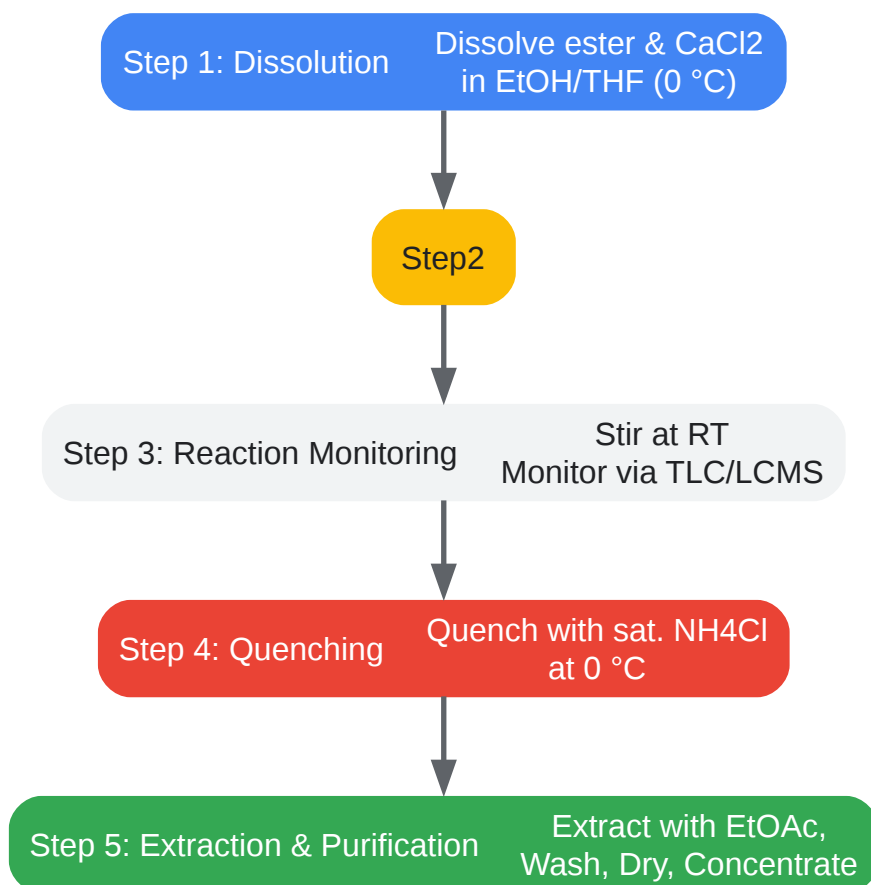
Step 1: Dissolution

Dissolve ester & CaCl2 in EtOH/THF (0 °C)

Step2

Step 3: Reaction Monitoring

Stir at RT
Monitor via TLC/LCMS

Step 4: Quenching

Quench with sat. NH4Cl at 0 °C

Step 5: Extraction & Purification

Extract with EtOAc, Wash, Dry, Concentrate